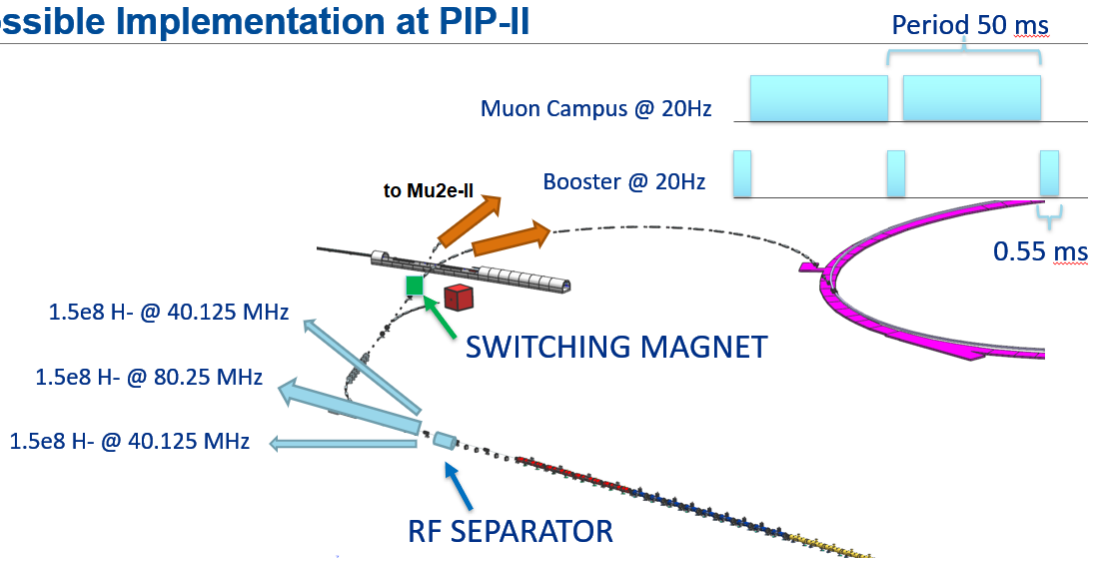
ssible Implementation at PIP-II

Period 50 ms

Muon Campus @ 20Hz

Booster @ 20Hz

to Mu2e-II

0.55 ms

1.5e8 H- @ 40.125 MHz

1.5e8 H- @ 80.25 MHz

1.5e8 H- @ 40.125 MHz

SWITCHING MAGNET

RF SEPARATOR